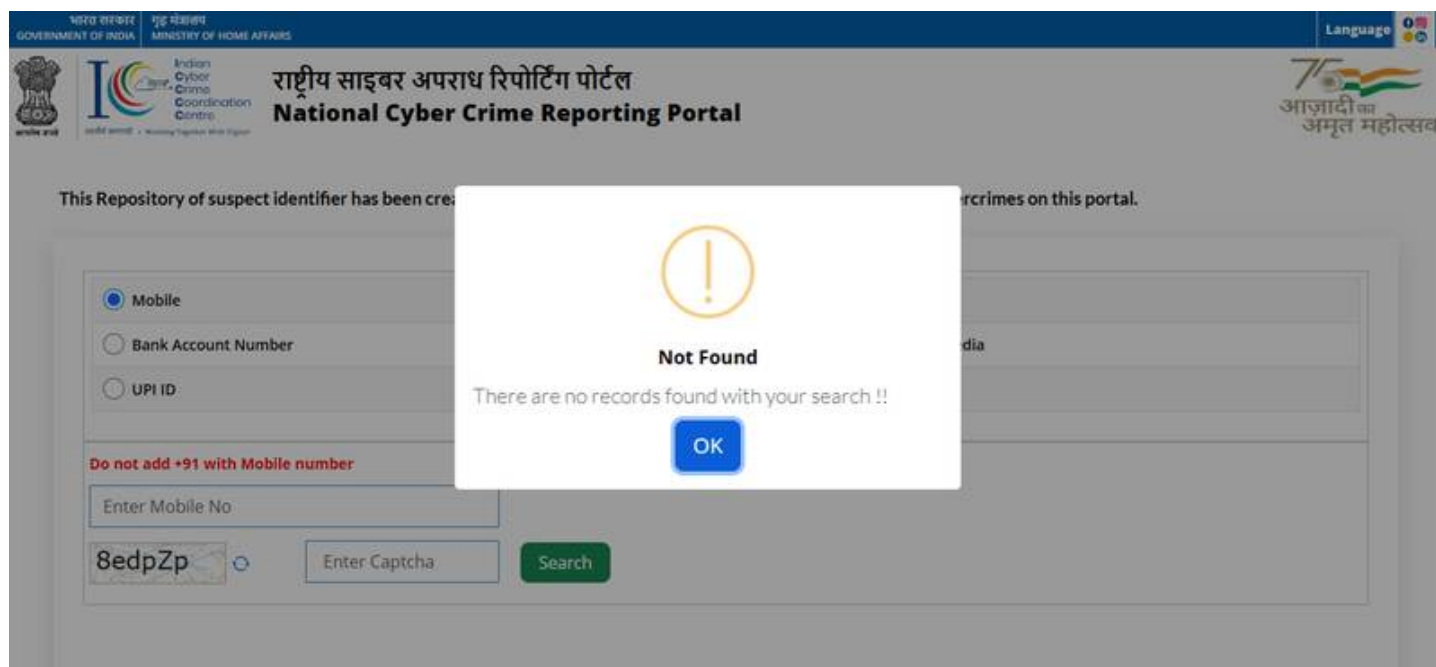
भारत सरकार GOVERNMENT OF INDIA | गृह मंत्रालय MINISTRY OF HOME AFFAIRS

Language

Indian Cyber Crime Coordination Centre

राष्ट्रीय साइबर अपराध रिपोर्टिंग पोर्टल
National Cyber Crime Reporting Portal

आज़ादी का अमृत महोत्सव

This Repository of suspect identifier has been crea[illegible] rcrimes on this portal.

Mobile
Bank Account Number
UPI ID
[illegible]dia

Not Found
There are no records found with your search !!
OK

Do not add +91 with Mobile number
Enter Mobile No
8edpZp
Enter Captcha
Search